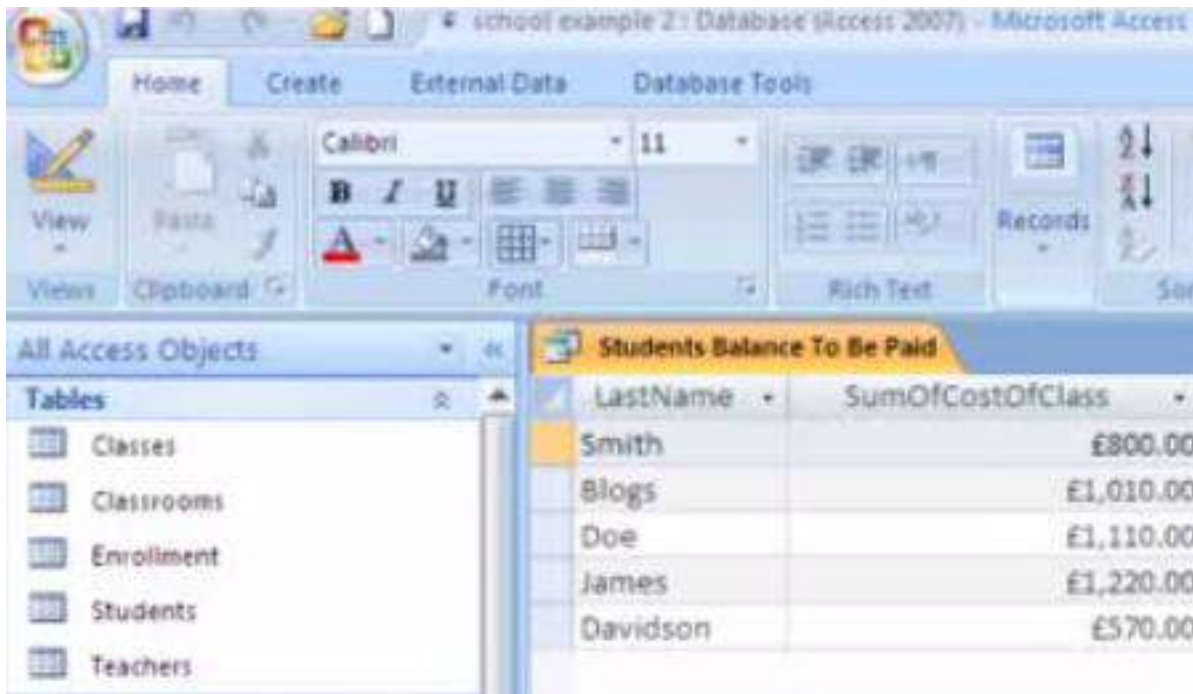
school example 2 : Database (Access 2007) - Microsoft Access

Home Create External Data Database Tools

View

Paste

Calibri 11

B I U

Records

Views Clipboard Font Rich Text So

All Access Objects

Tables

Classes

Classrooms

Enrollment

Students

Teachers

Students Balance To Be Paid

| LastName | SumOfCostOfClass |
|---|---|
| Smith | £800.00 |
| Blogs | £1,010.00 |
| Doe | £1,110.00 |
| James | £1,220.00 |
| Davidson | £570.00 |